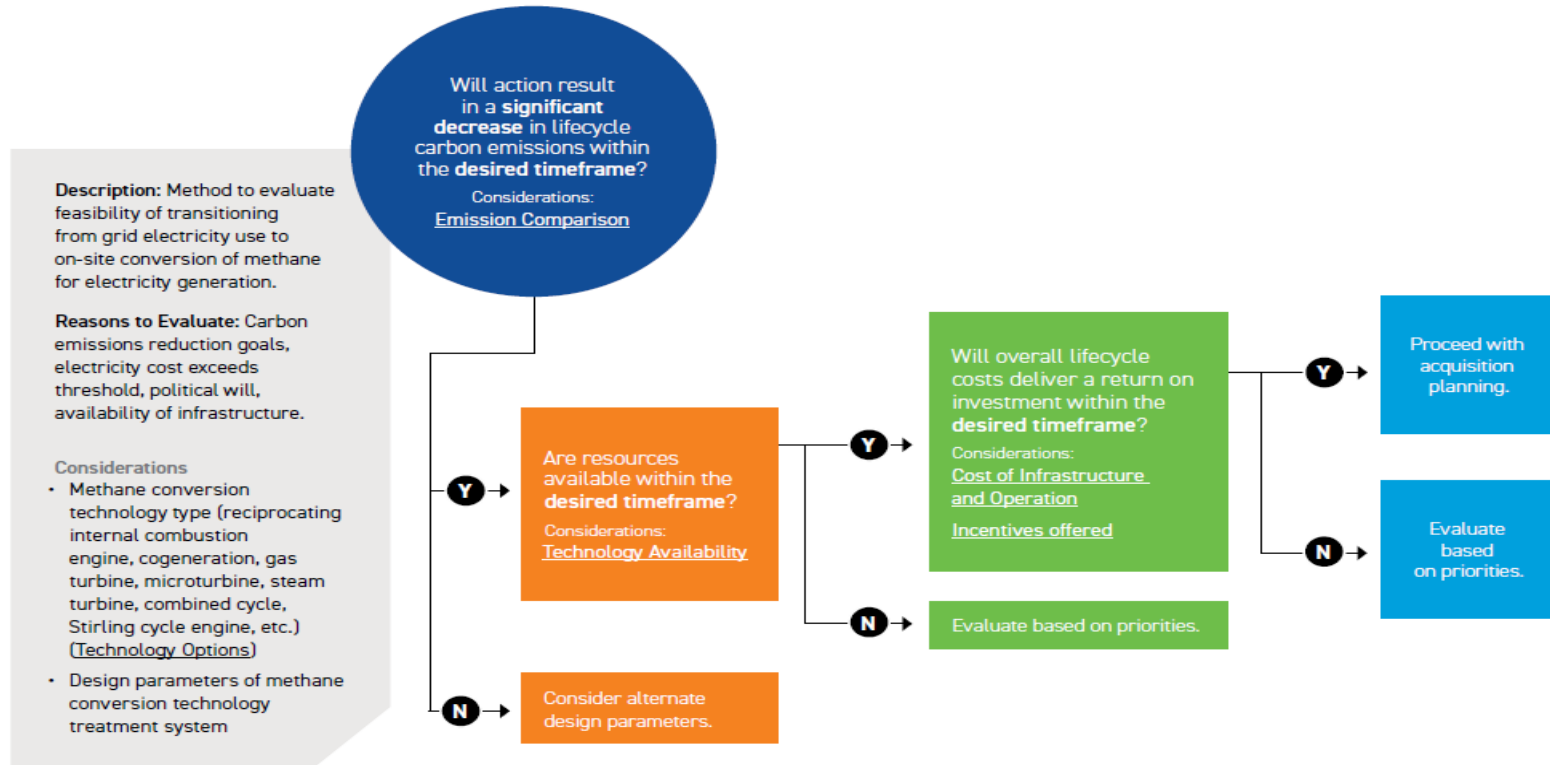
Will action result in a **significant decrease** in lifecycle carbon emissions within the **desired timeframe**?

Considerations:
Emission Comparison

**Description:** Method to evaluate feasibility of transitioning from grid electricity use to on-site conversion of methane for electricity generation.

**Reasons to Evaluate:** Carbon emissions reduction goals, electricity cost exceeds threshold, political will, availability of infrastructure.

Considerations
• Methane conversion technology type (reciprocating internal combustion engine, cogeneration, gas turbine, microturbine, steam turbine, combined cycle, Stirling cycle engine, etc.) (Technology Options)
• Design parameters of methane conversion technology treatment system

Y

Are resources available within the **desired timeframe**?

Considerations:
Technology Availability

Y

Will overall lifecycle costs deliver a return on investment within the **desired timeframe**?

Considerations:
Cost of Infrastructure and Operation
Incentives offered

Y

Proceed with acquisition planning.

N

Evaluate based on priorities.

N

Evaluate based on priorities.

N

Consider alternate design parameters.